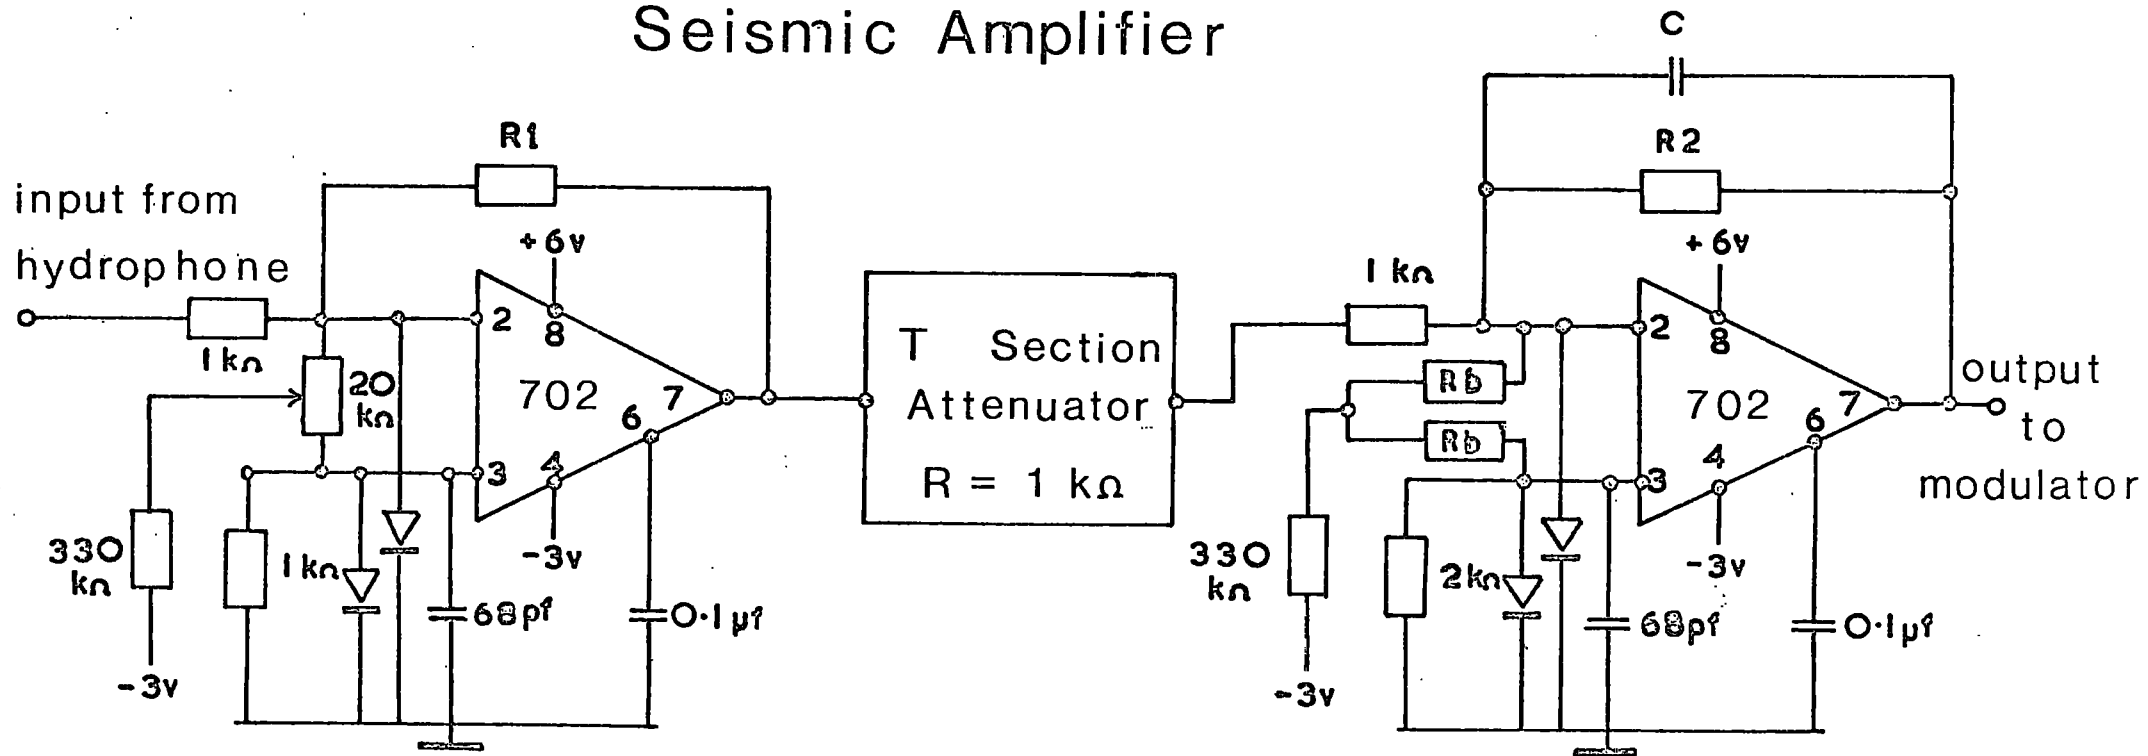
Seismic Amplifier

input from hydrophone

R1

+6v

1 kΩ

2

8

702

7

6

3

4

20 kΩ

330 kΩ

-3v

1 kΩ

68pf

0·1μf

-3v

T Section Attenuator

R = 1 kΩ

C

R2

1 kΩ

+6v

2

8

702

7

6

3

4

Rb

Rb

330 kΩ

-3v

2kΩ

68pf

-3v

0·1μf

output to modulator